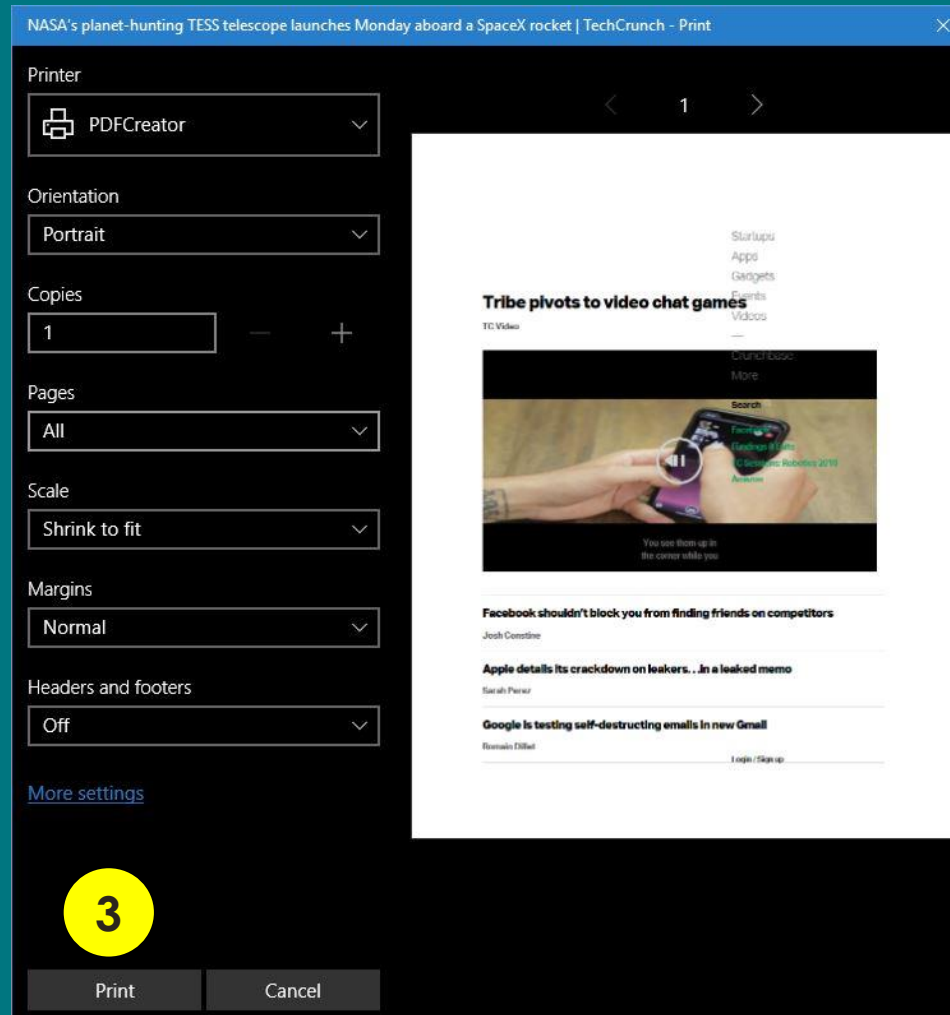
NASA's planet-hunting TESS telescope launches Monday aboard a SpaceX rocket | TechCrunch - Print

Printer
PDFCreator

Orientation
Portrait

Copies
1

Pages
All

Scale
Shrink to fit

Margins
Normal

Headers and footers
Off

More settings

3

Print
Cancel

1

Startups
Apps
Gadgets
Events
Videos
Crunchbase
More
Search
Facebook
Fundings & Exits
TC Sessions: Robotics 2018
Amazon

Tribe pivots to video chat games
TC Video

You see them up in the corner while you

Facebook shouldn't block you from finding friends on competitors
Josh Constine

Apple details its crackdown on leakers…in a leaked memo
Sarah Perez

Google is testing self-destructing emails in new Gmail
Romain Dillet

Login / Sign up